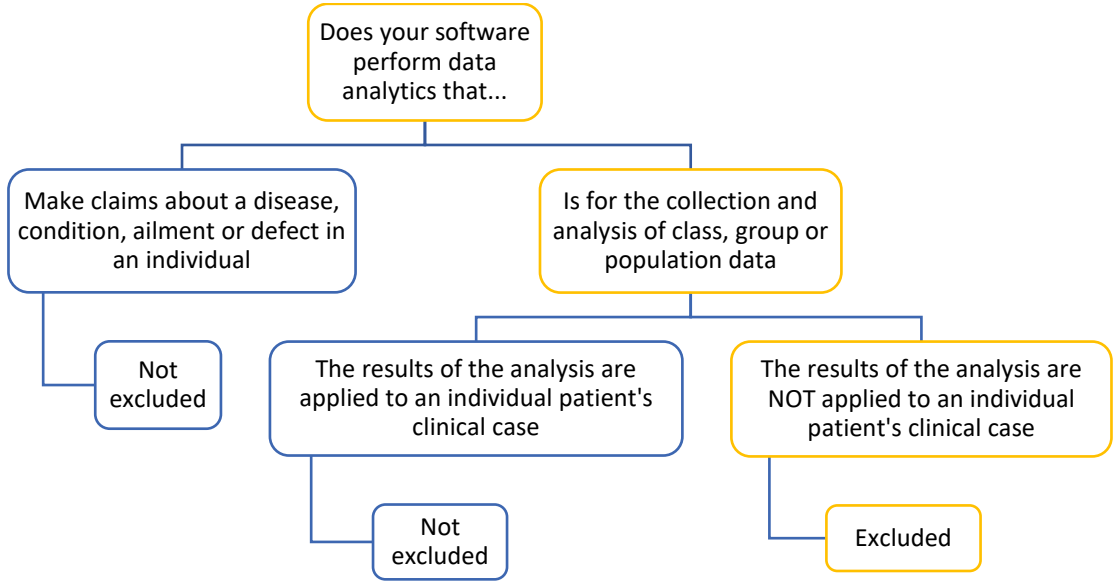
Does your software perform data analytics that...

Make claims about a disease, condition, ailment or defect in an individual

Not excluded

Is for the collection and analysis of class, group or population data

The results of the analysis are applied to an individual patient's clinical case

Not excluded

The results of the analysis are NOT applied to an individual patient's clinical case

Excluded